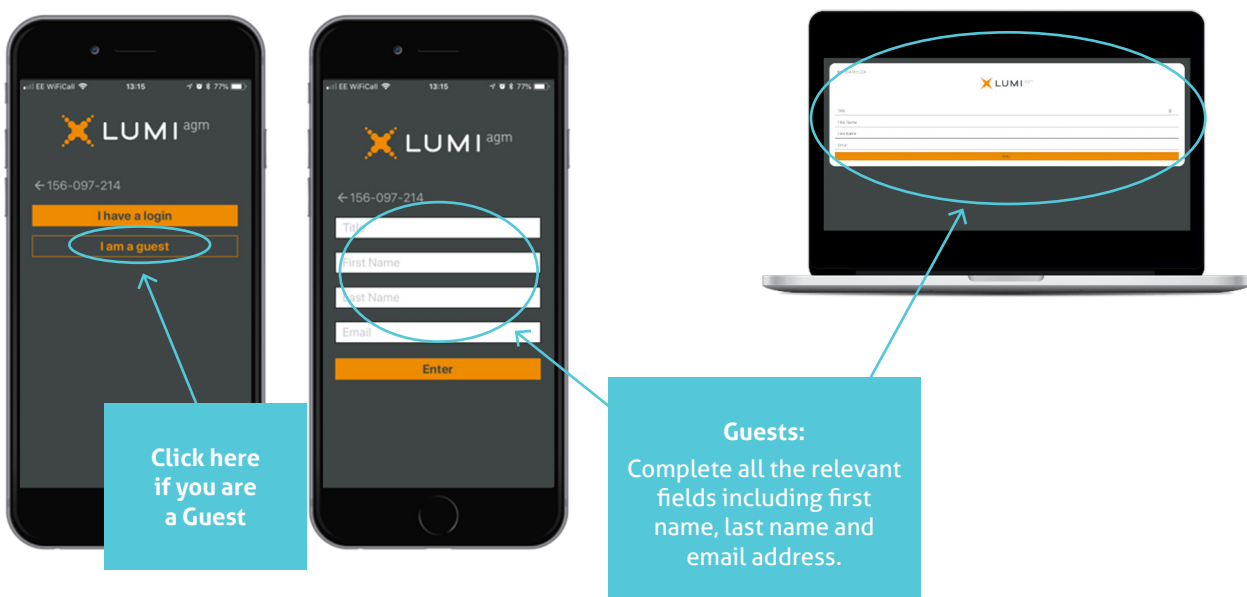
EE WiFiCall 13:15 77%

LUMI agm

← 156-097-214

I have a login

I am a guest

Click here if you are a Guest

EE WiFiCall 13:15 77%

LUMI agm

← 156-097-214

Title

First Name

Last Name

Email

Enter

Guests:
Complete all the relevant fields including first name, last name and email address.

LUMI

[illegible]